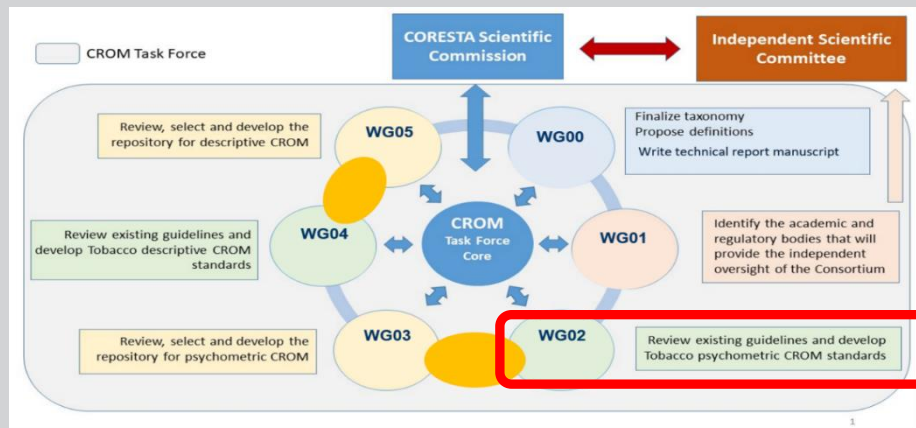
CROM Task Force

CORESTA Scientific Commission

Independent Scientific Committee

Review, select and develop the repository for descriptive CROM

WG05

WG00

Finalize taxonomy
Propose definitions
Write technical report manuscript

Review existing guidelines and develop Tobacco descriptive CROM standards

WG04

CROM
Task Force
Core

WG01

Identify the academic and regulatory bodies that will provide the independent oversight of the Consortium

Review, select and develop the repository for psychometric CROM

WG03

WG02

Review existing guidelines and develop Tobacco psychometric CROM standards

1